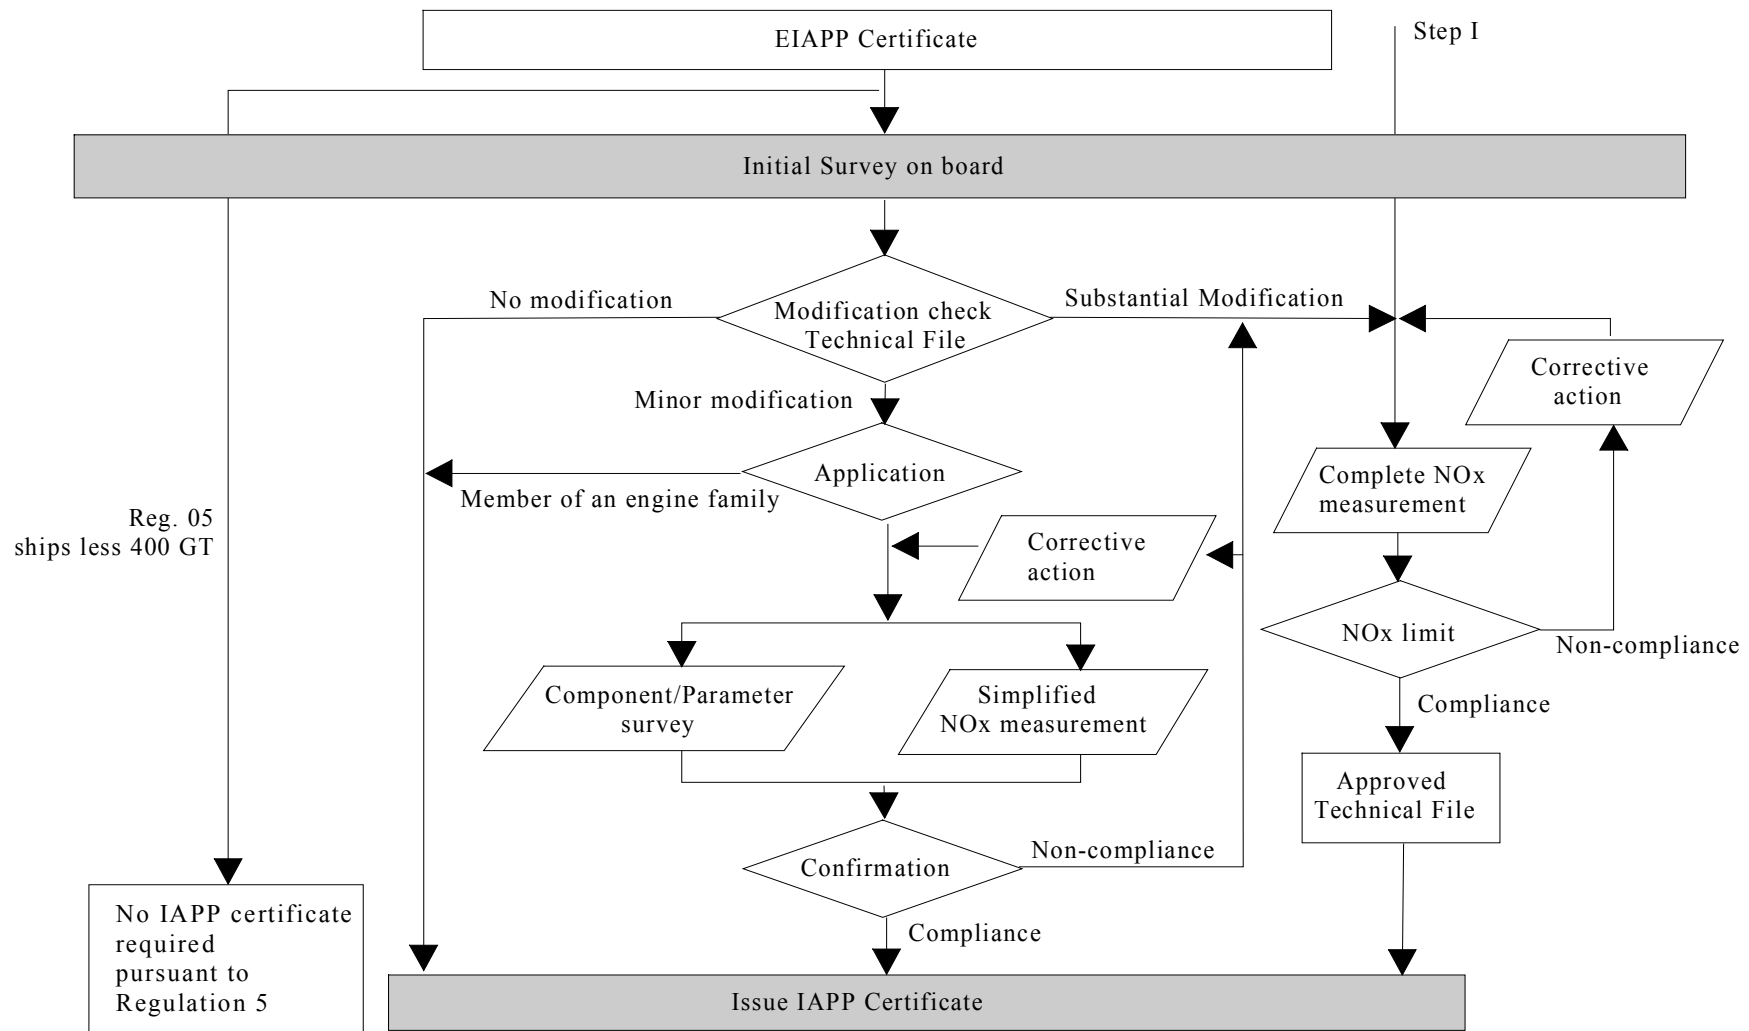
EIAPP Certificate

Step I

Initial Survey on board

No modification

Modification check Technical File

Substantial Modification

Corrective action

Minor modification

Application

Member of an engine family

Complete NOx measurement

Reg. 05 ships less 400 GT

Corrective action

NOx limit

Non-compliance

Component/Parameter survey

Simplified NOx measurement

Compliance

Approved Technical File

Confirmation

Non-compliance

No IAPP certificate required pursuant to Regulation 5

Compliance

Issue IAPP Certificate